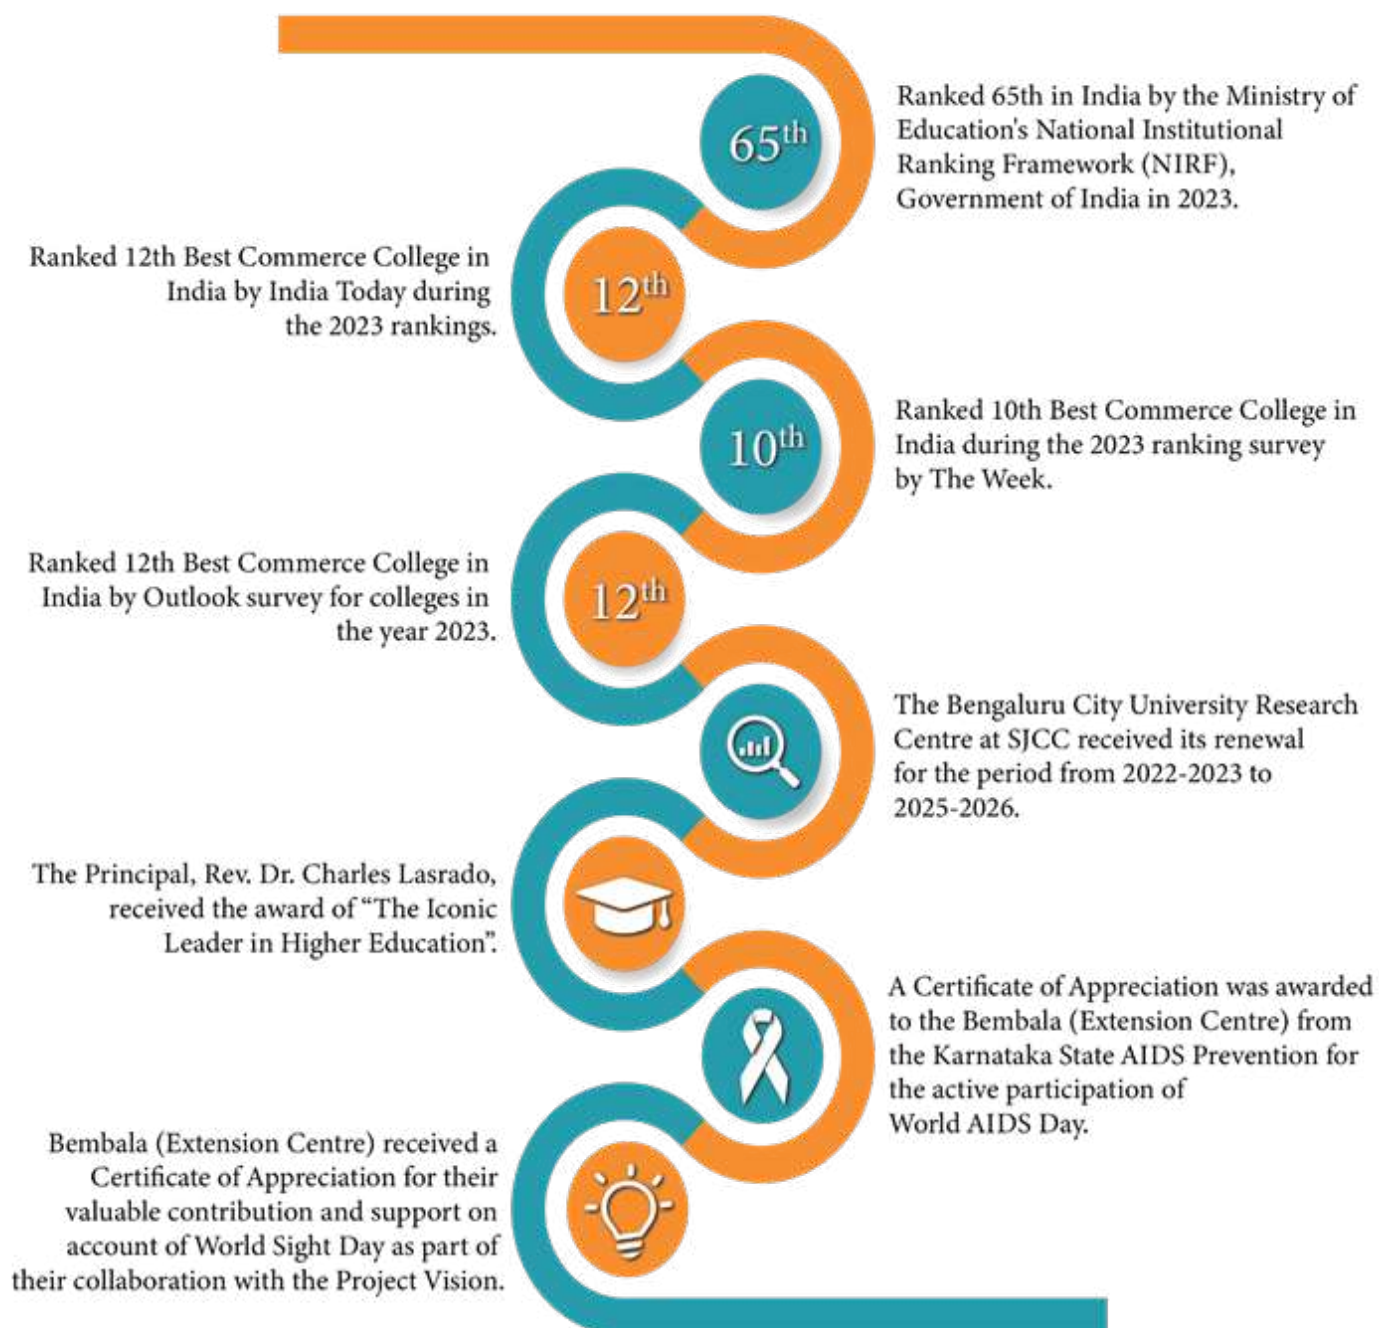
$65^{th}$

Ranked 65th in India by the Ministry of Education's National Institutional Ranking Framework (NIRF), Government of India in 2023.

$12^{th}$

Ranked 12th Best Commerce College in India by India Today during the 2023 rankings.

$10^{th}$

Ranked 10th Best Commerce College in India during the 2023 ranking survey by The Week.

$12^{th}$

Ranked 12th Best Commerce College in India by Outlook survey for colleges in the year 2023.

The Bengaluru City University Research Centre at SJCC received its renewal for the period from 2022-2023 to 2025-2026.

The Principal, Rev. Dr. Charles Lasrado, received the award of "The Iconic Leader in Higher Education".

A Certificate of Appreciation was awarded to the Bembala (Extension Centre) from the Karnataka State AIDS Prevention for the active participation of World AIDS Day.

Bembala (Extension Centre) received a Certificate of Appreciation for their valuable contribution and support on account of World Sight Day as part of their collaboration with the Project Vision.